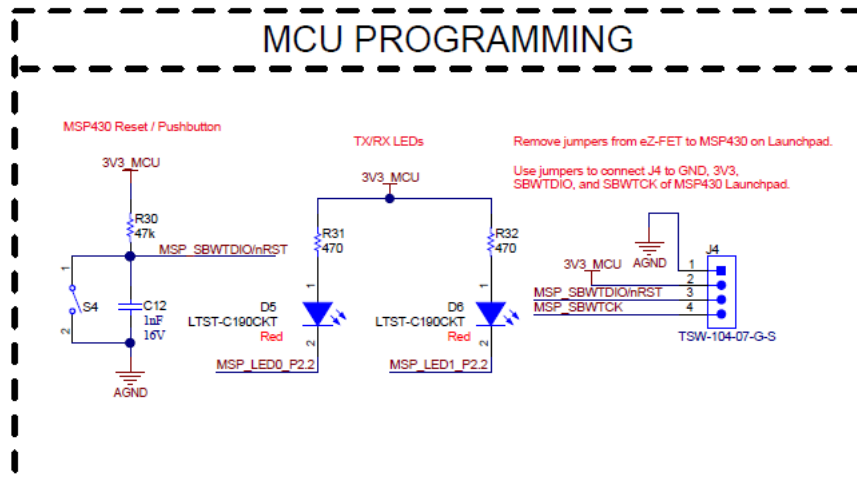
MCU PROGRAMMING

MSP430 Reset / Pushbutton

3V3_MCU

R30
47k

MSP_SBWTDIO/nRST

1
S4
2

C12
1nF
16V

AGND

TX/RX LEDs

3V3_MCU

R31
470

R32
470

D5
LTST-C190CKT
Red

D6
LTST-C190CKT
Red

1
2

1
2

MSP_LED0_P2.2

MSP_LED1_P2.2

Remove jumpers from eZ-FET to MSP430 on Launchpad.

Use jumpers to connect J4 to GND, 3V3, SBWTDIO, and SBWTCK of MSP430 Launchpad.

AGND

J4

3V3_MCU

MSP_SBWTDIO/nRST

MSP_SBWTCK

1
2
3
4

TSW-104-07-G-S